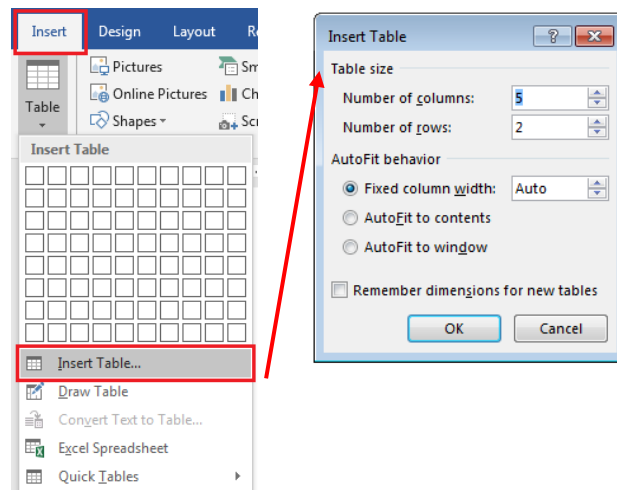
Insert
Design
Layout
Re
Table
Pictures
Online Pictures
Shapes
Sm
Ch
Scr
Insert Table
Insert Table...
Draw Table
Convert Text to Table...
Excel Spreadsheet
Quick Tables

Insert Table
?
Table size
Number of columns: 5
Number of rows: 2
AutoFit behavior
Fixed column width: Auto
AutoFit to contents
AutoFit to window
Remember dimensions for new tables
OK
Cancel